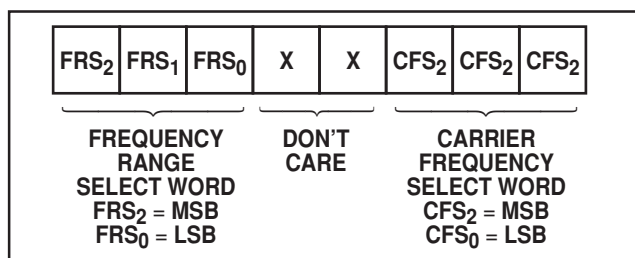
| $FRS_2$ | $FRS_1$ | $FRS_0$ | X | X | $CFS_2$ | $CFS_2$ | $CFS_2$ |
|---|---|---|---|---|---|---|---|

FREQUENCY RANGE SELECT WORD
$FRS_2$ = MSB
$FRS_0$ = LSB

DON'T CARE

CARRIER FREQUENCY SELECT WORD
$CFS_2$ = MSB
$CFS_0$ = LSB